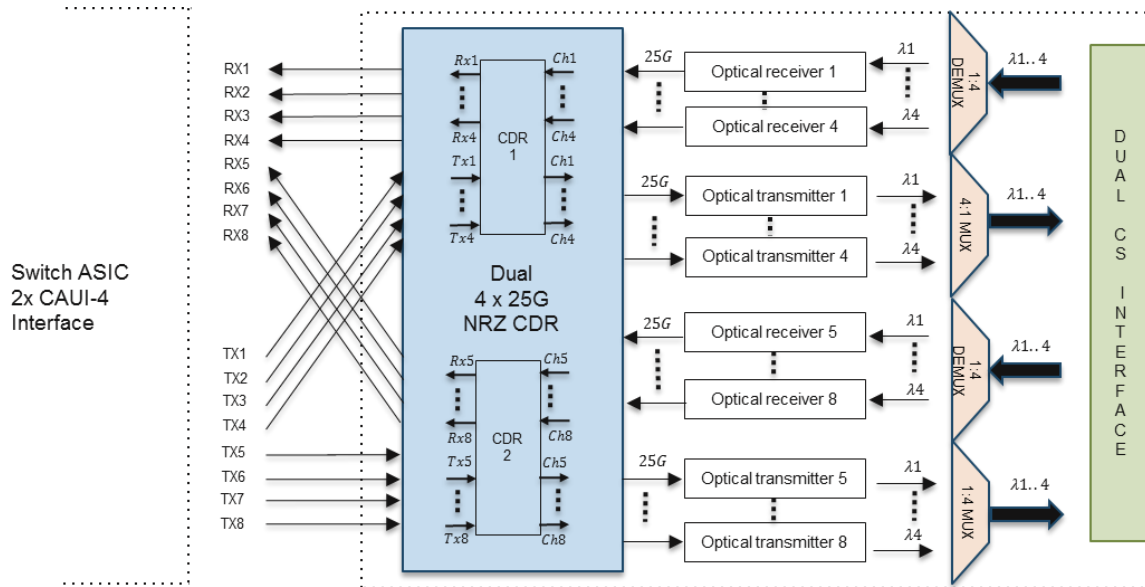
Switch ASIC
2x CAUI-4
Interface

RX1
RX2
RX3
RX4
RX5
RX6
RX7
RX8

TX1
TX2
TX3
TX4
TX5
TX6
TX7
TX8

$Rx1$
$Rx4$
$Tx1$
$Tx4$
CDR
1
$Ch1$
$Ch4$
$Ch1$
$Ch4$

Dual
4 x 25G
NRZ CDR

$Rx5$
$Rx8$
$Tx5$
$Tx8$
CDR
2
$Ch5$
$Ch8$
$Ch5$
$Ch8$

$25G$
Optical receiver 1
Optical receiver 4
$25G$
Optical transmitter 1
Optical transmitter 4
$25G$
Optical receiver 5
Optical receiver 8
$25G$
Optical transmitter 5
Optical transmitter 8

$\lambda1$
$\lambda4$
$\lambda1$
$\lambda4$
$\lambda1$
$\lambda4$
$\lambda1$
$\lambda4$

1:4 DEMUX
4:1 MUX
1:4 DEMUX
1:4 MUX

$\lambda1..4$
$\lambda1..4$
$\lambda1..4$
$\lambda1..4$

DUAL CS INTERFACE